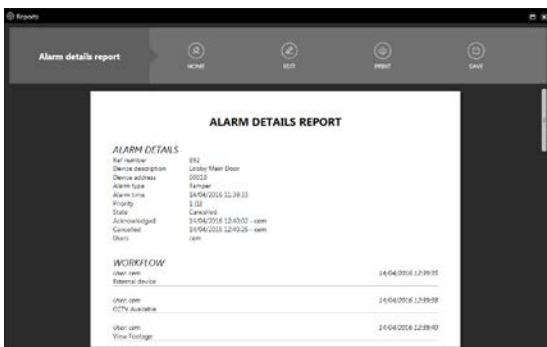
Reports

Alarm details report

HOME

EDIT

PRINT

SAVE

ALARM DETAILS REPORT

ALARM DETAILS

| | |
|---|---|
| Ref number | 892 |
| Device description | Lobby Main Door |
| Device address | 00013 |
| Alarm type | Tamper |
| Alarm time | 14/04/2016 11:39:33 |
| Priority | 1 (1) |
| State | Cancelled |
| Acknowledged | 14/04/2016 12:40:02 - ssm |
| Cancelled | 14/04/2016 12:40:26 - ssm |
| Users | ssm |

WORKFLOW

User: ssm 14/04/2016 12:39:35
External device

User: ssm 14/04/2016 12:39:38
CCTV Available

User: ssm 14/04/2016 12:39:40
View Footage